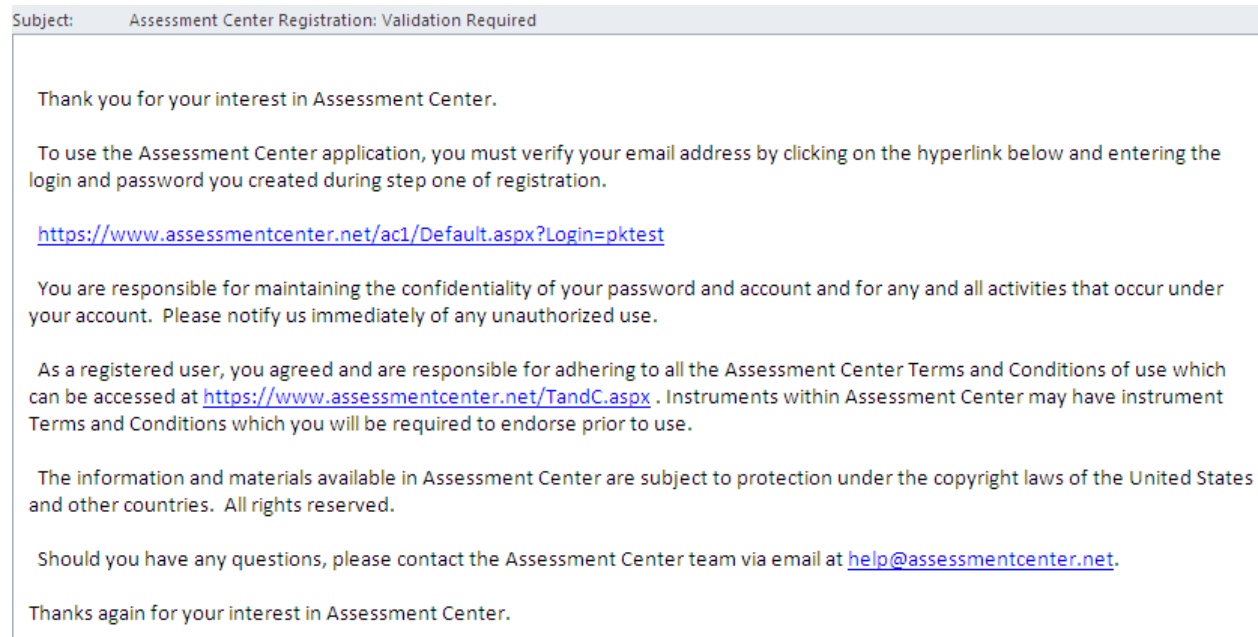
Subject: Assessment Center Registration: Validation Required

Thank you for your interest in Assessment Center.

To use the Assessment Center application, you must verify your email address by clicking on the hyperlink below and entering the login and password you created during step one of registration.

https://www.assessmentcenter.net/ac1/Default.aspx?Login=pktest

You are responsible for maintaining the confidentiality of your password and account and for any and all activities that occur under your account. Please notify us immediately of any unauthorized use.

As a registered user, you agreed and are responsible for adhering to all the Assessment Center Terms and Conditions of use which can be accessed at https://www.assessmentcenter.net/TandC.aspx . Instruments within Assessment Center may have instrument Terms and Conditions which you will be required to endorse prior to use.

The information and materials available in Assessment Center are subject to protection under the copyright laws of the United States and other countries. All rights reserved.

Should you have any questions, please contact the Assessment Center team via email at help@assessmentcenter.net.

Thanks again for your interest in Assessment Center.